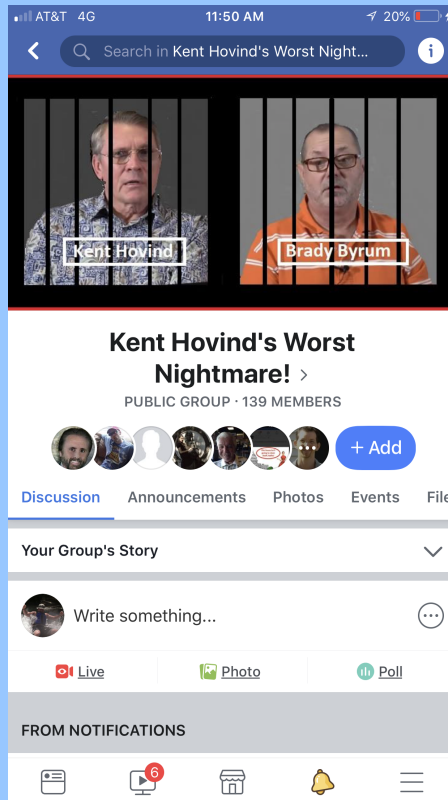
AT&T 4G 11:50 AM 20%

Search in Kent Hovind's Worst Night...

Kent Hovind

Brady Byrum

Kent Hovind's Worst Nightmare! ›

PUBLIC GROUP · 139 MEMBERS

+ Add

Discussion Announcements Photos Events File

Your Group's Story

Write something...

Live Photo Poll

FROM NOTIFICATIONS

6